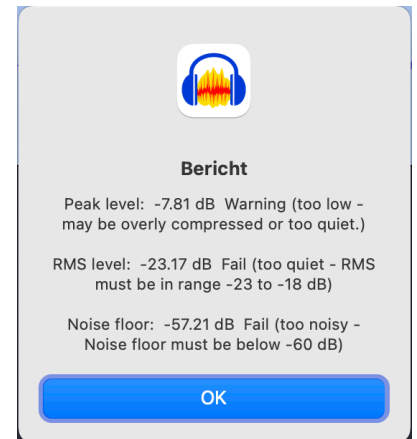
Bericht

Peak level: -7.81 dB Warning (too low - may be overly compressed or too quiet.)

RMS level: -23.17 dB Fail (too quiet - RMS must be in range -23 to -18 dB)

Noise floor: -57.21 dB Fail (too noisy - Noise floor must be below -60 dB)

OK